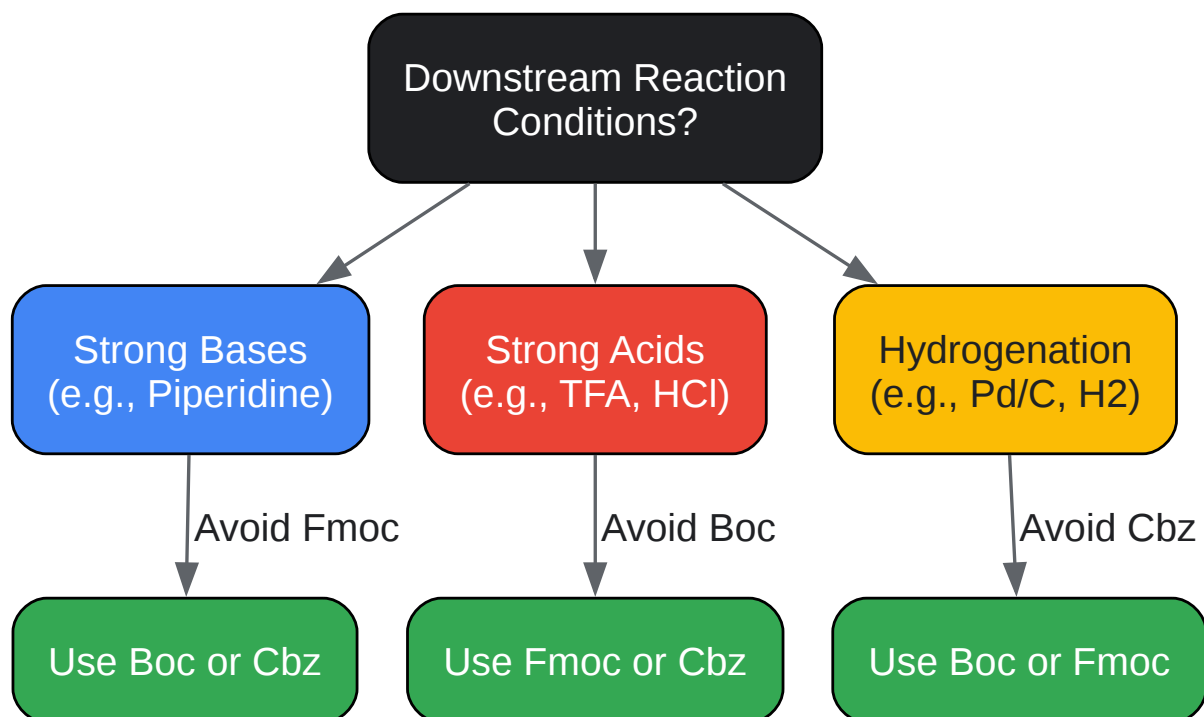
Downstream Reaction Conditions?

Strong Bases (e.g., Piperidine)

Strong Acids (e.g., TFA, HCl)

Hydrogenation (e.g., Pd/C, H2)

Avoid Fmoc

Avoid Boc

Avoid Cbz

Use Boc or Cbz

Use Fmoc or Cbz

Use Boc or Fmoc